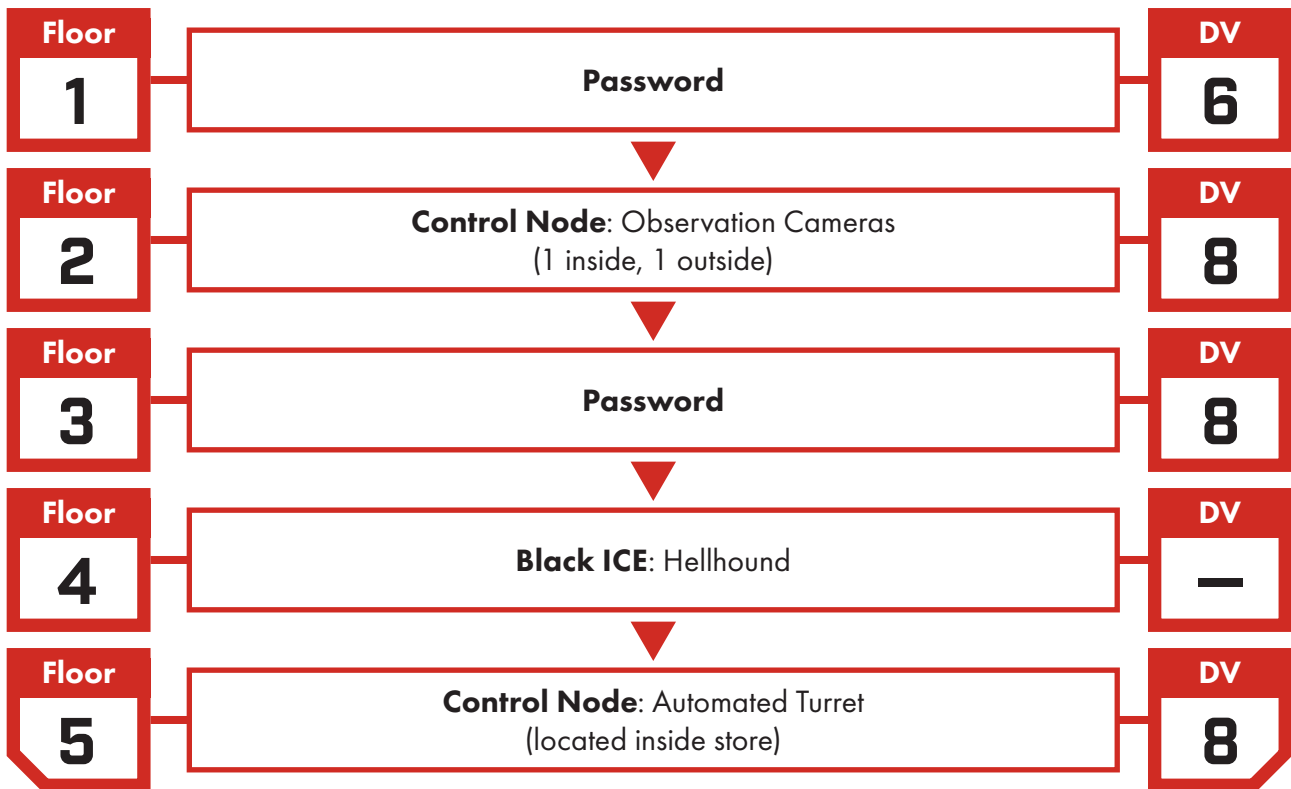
Floor
1
Password
DV
6

Floor
2
Control Node: Observation Cameras (1 inside, 1 outside)
DV
8

Floor
3
Password
DV
8

Floor
4
Black ICE: Hellhound
DV
—

Floor
5
Control Node: Automated Turret (located inside store)
DV
8